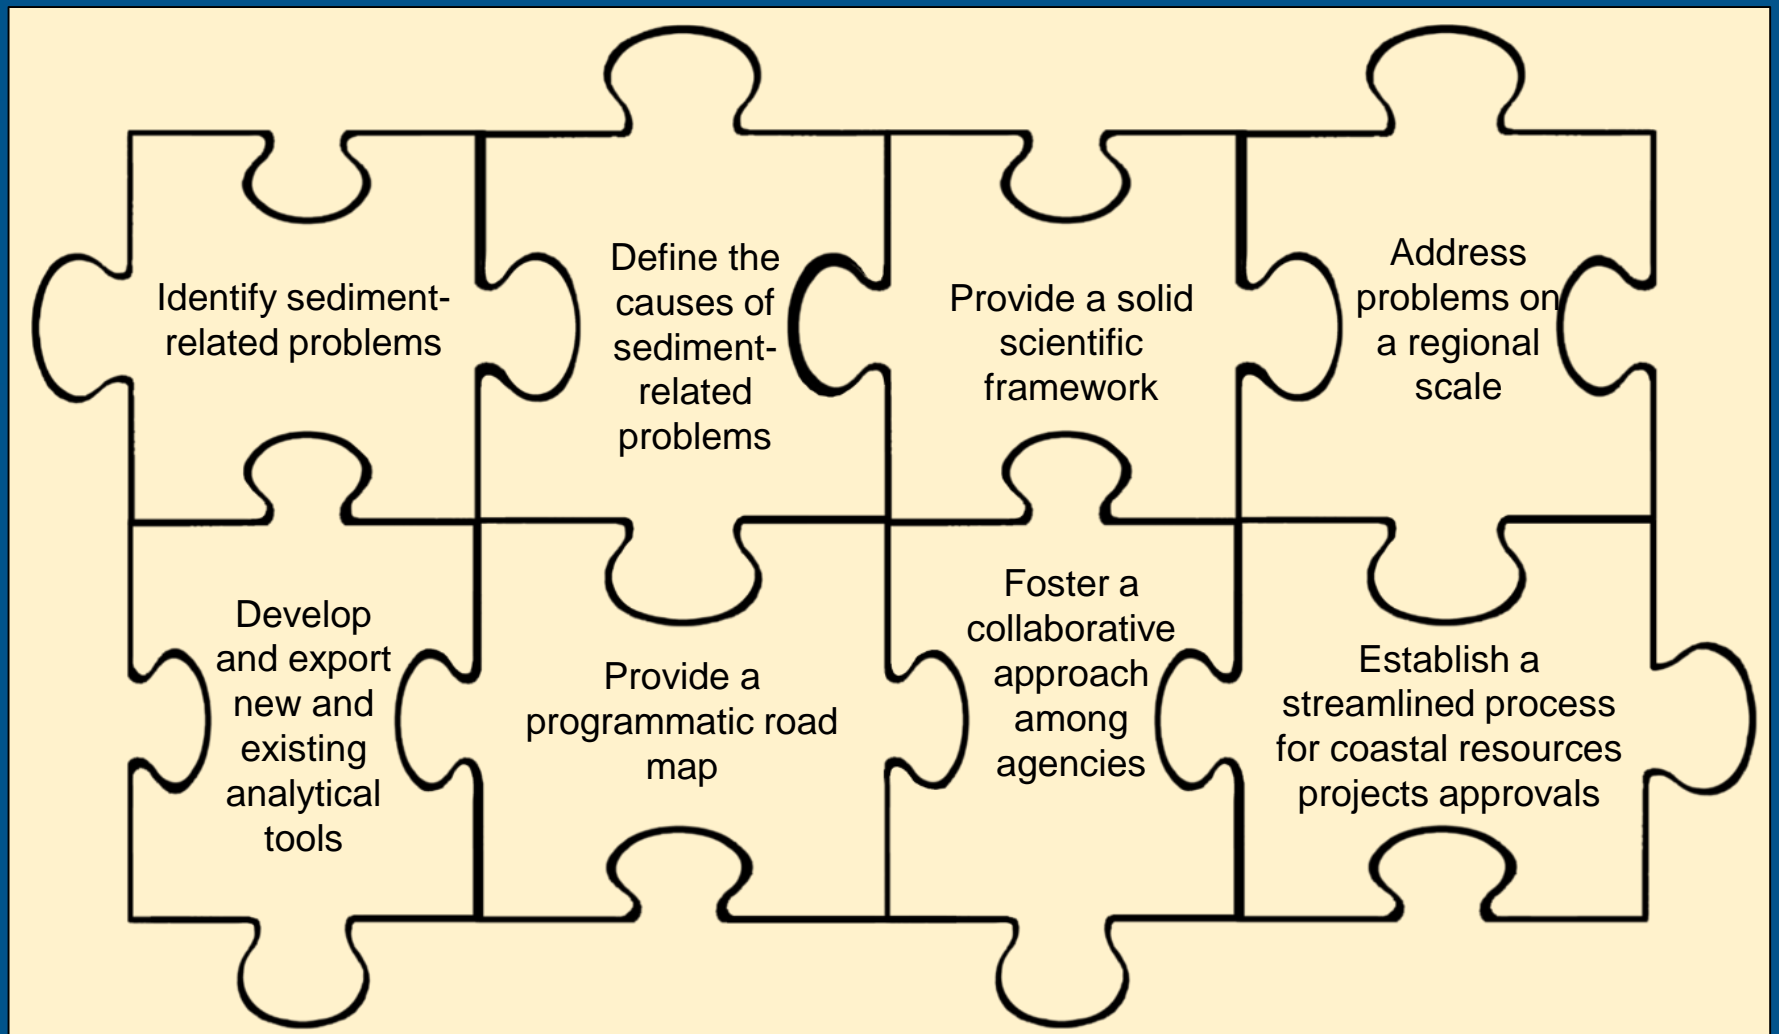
Identify sediment-related problems

Define the causes of sediment-related problems

Provide a solid scientific framework

Address problems on a regional scale

Develop and export new and existing analytical tools

Provide a programmatic road map

Foster a collaborative approach among agencies

Establish a streamlined process for coastal resources projects approvals